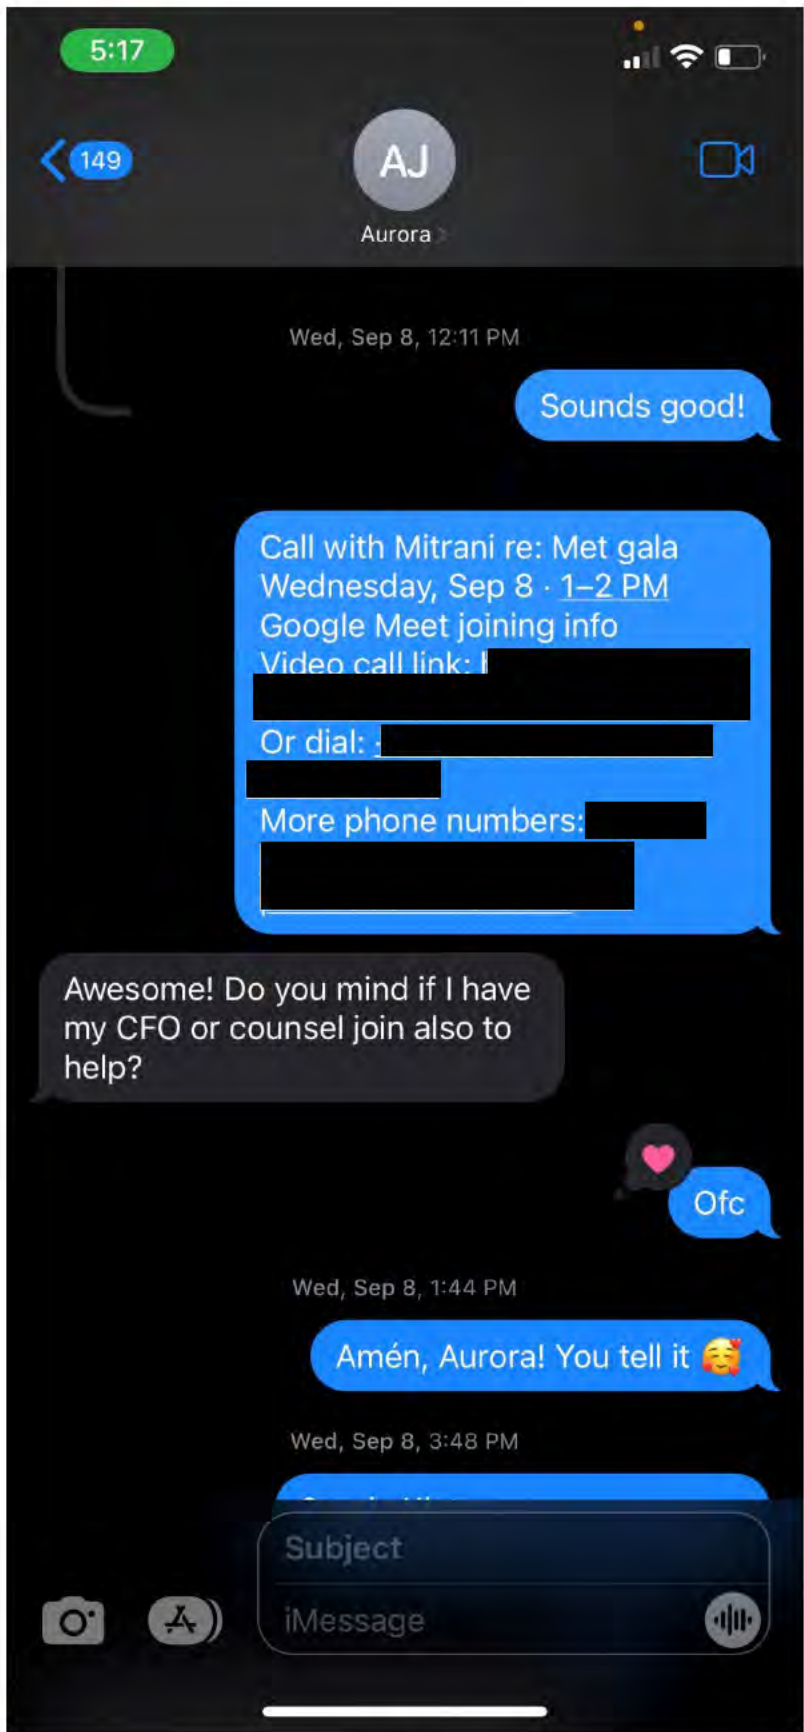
5:17

149

AJ

Aurora

Wed, Sep 8, 12:11 PM

Sounds good!

Call with Mitrani re: Met gala
Wednesday, Sep 8 · 1–2 PM
Google Meet joining info
Video call link: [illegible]
Or dial: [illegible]
More phone numbers: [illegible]

Awesome! Do you mind if I have my CFO or counsel join also to help?

Ofc

Wed, Sep 8, 1:44 PM

Amén, Aurora! You tell it 🥰

Wed, Sep 8, 3:48 PM

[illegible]

Subject

iMessage